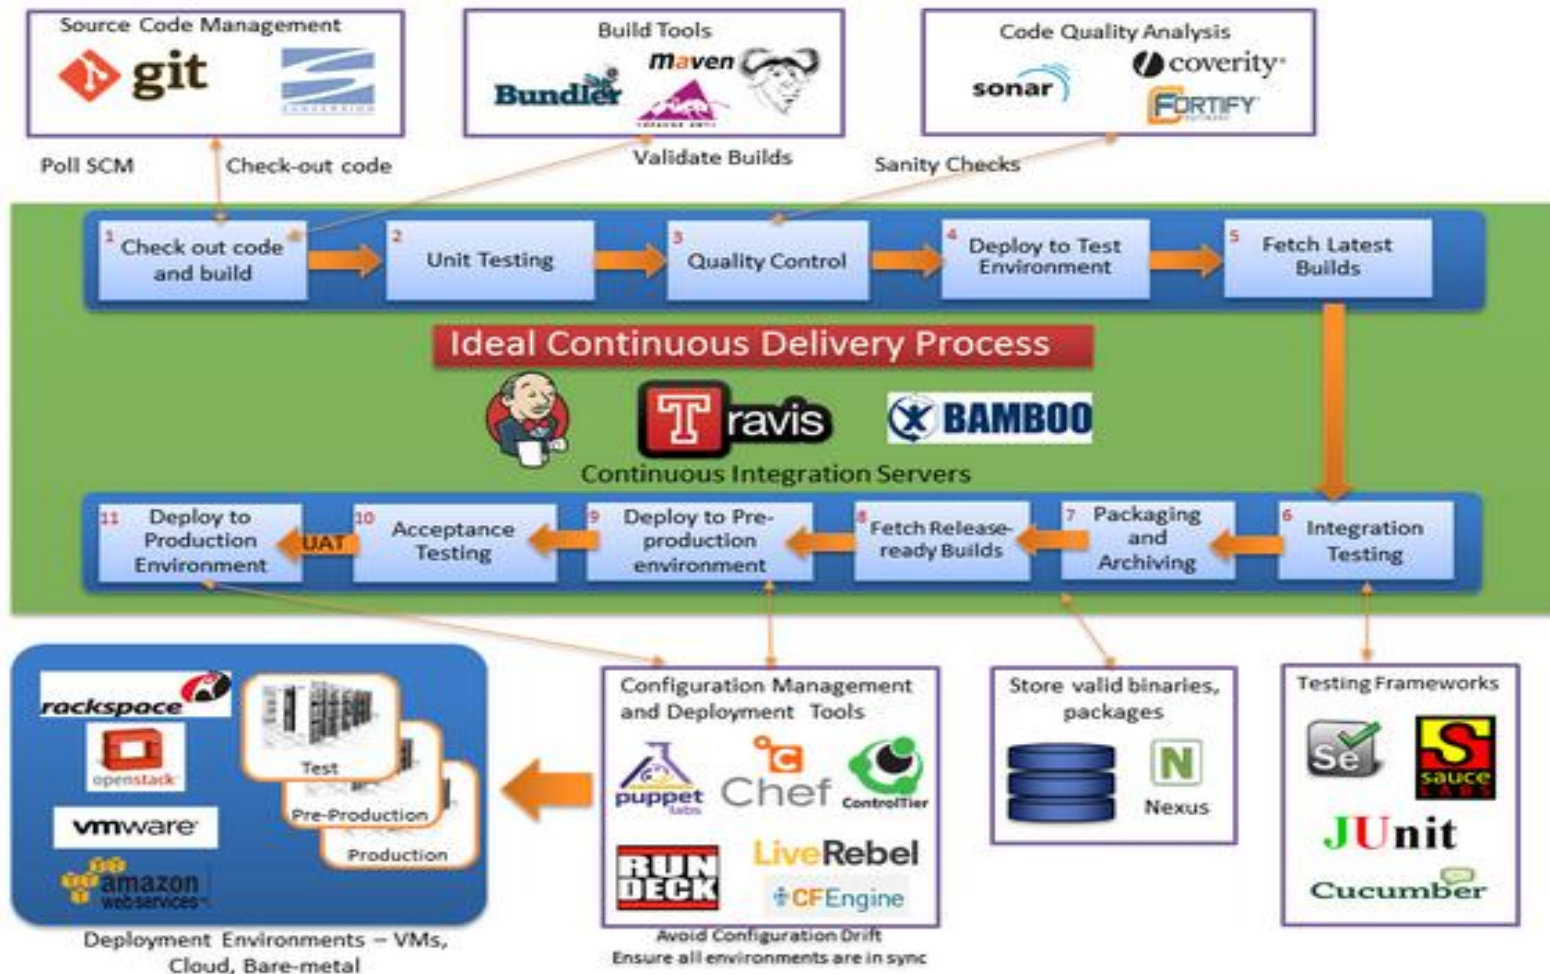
Source Code Management
git

Build Tools
Bundler
maven

Code Quality Analysis
sonar
coverity
FORTIFY

Poll SCM
Check-out code
Validate Builds
Sanity Checks

1 Check out code and build
2 Unit Testing
3 Quality Control
4 Deploy to Test Environment
5 Fetch Latest Builds

Ideal Continuous Delivery Process

Travis
BAMBOO
Continuous Integration Servers

11 Deploy to Production Environment
UAT
10 Acceptance Testing
9 Deploy to Pre-production environment
8 Fetch Release-ready Builds
7 Packaging and Archiving
6 Integration Testing

rackspace
openstack
vmware
amazon web services
Test
Pre-Production
Production
Deployment Environments – VMs, Cloud, Bare-metal

Configuration Management and Deployment Tools
puppet labs
Chef
ControlTier
RUN DECK
LiveRebel
CFEngine
Avoid Configuration Drift
Ensure all environments are in sync

Store valid binaries, packages
N
Nexus

Testing Frameworks
Se
sauce LABS
JUnit
Cucumber